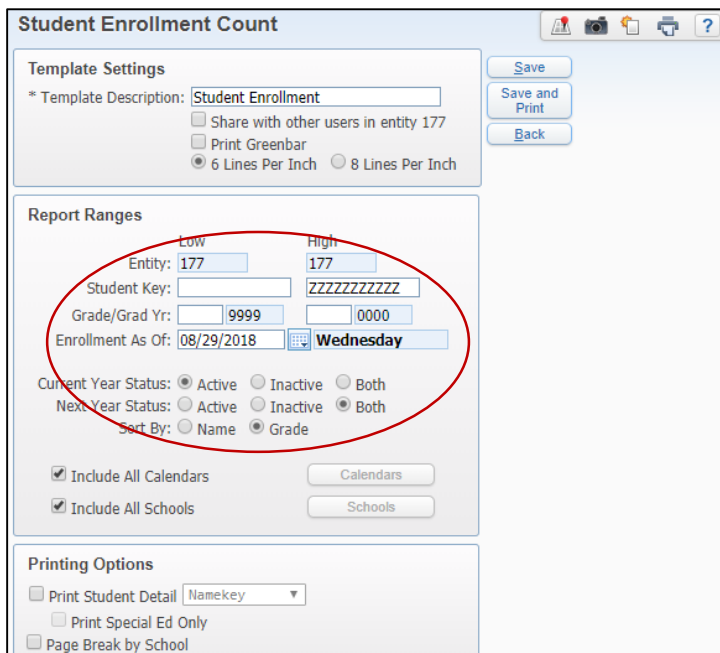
Student Enrollment Count

?

Template Settings

* Template Description: Student Enrollment

Share with other users in entity 177

Print Greenbar

6 Lines Per Inch 8 Lines Per Inch

Save

Save and Print

Back

Report Ranges

Low High

Entity: 177 177

Student Key: ZZZZZZZZZZZ

Grade/Grad Yr: 9999 0000

Enrollment As Of: 08/29/2018 Wednesday

Current Year Status: Active Inactive Both

Next Year Status: Active Inactive Both

Sort By: Name Grade

Include All Calendars Calendars

Include All Schools Schools

Printing Options

Print Student Detail Namekey

Print Special Ed Only

Page Break by School